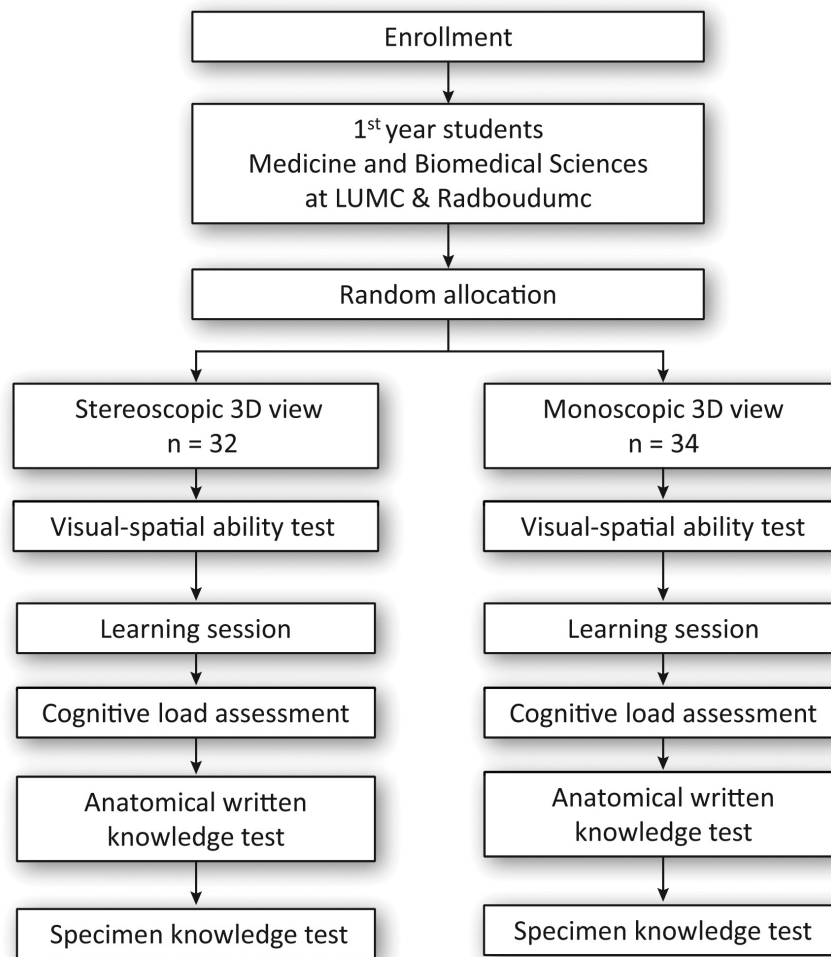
Enrollment

1$^{st}$ year students
Medicine and Biomedical Sciences
at LUMC & Radboudumc

Random allocation

Stereoscopic 3D view
n = 32

Visual-spatial ability test

Learning session

Cognitive load assessment

Anatomical written knowledge test

Specimen knowledge test

Monoscopic 3D view
n = 34

Visual-spatial ability test

Learning session

Cognitive load assessment

Anatomical written knowledge test

Specimen knowledge test